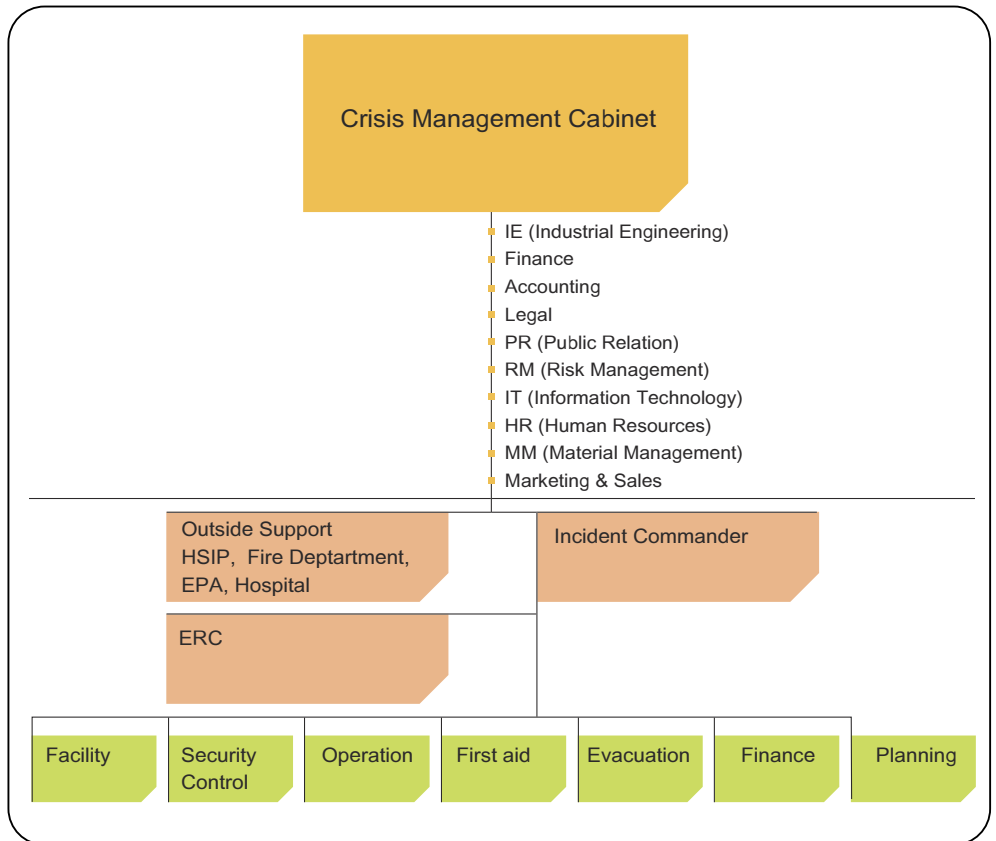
Crisis Management Cabinet

IE (Industrial Engineering)
Finance
Accounting
Legal
PR (Public Relation)
RM (Risk Management)
IT (Information Technology)
HR (Human Resources)
MM (Material Management)
Marketing & Sales

Outside Support
HSIP, Fire Deptartment, EPA, Hospital

Incident Commander

ERC

Facility

Security Control

Operation

First aid

Evacuation

Finance

Planning